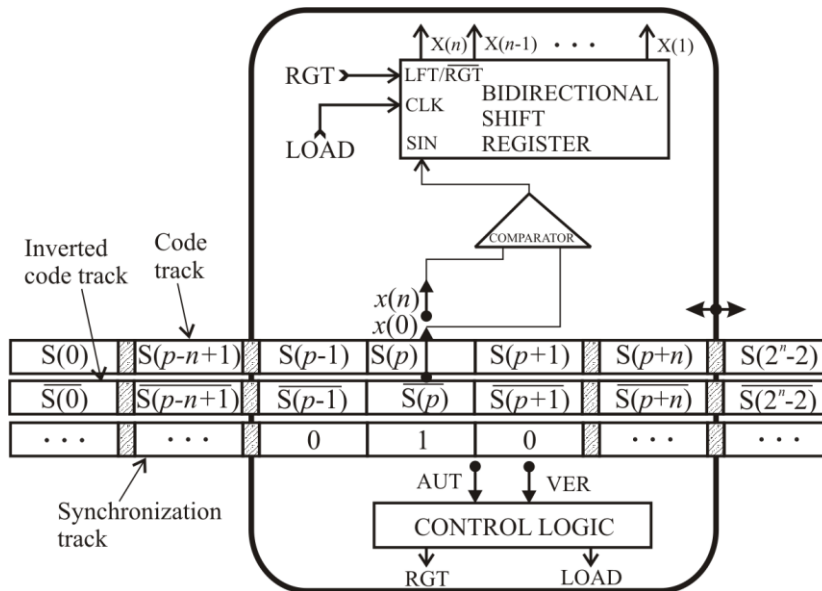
X($n$) X($n$-1) • • • X(1)

RGT LFT/$\overline{RGT}$ CLK BIDIRECTIONAL SHIFT LOAD SIN REGISTER

COMPARATOR

Inverted code track

Code track

$x(n)$
$x(0)$

S(0) S($p$-$n$+1) S($p$-1) S($p$) S($p$+1) S($p$+$n$) S($2^n$-2)

$\overline{S(0)}$ $\overline{S(p-n+1)}$ $\overline{S(p-1)}$ $\overline{S(p)}$ $\overline{S(p+1)}$ $\overline{S(p+n)}$ $\overline{S(2^n-2)}$

• • • • • • 0 1 0 • • • • • •

AUT VER

Synchronization track

CONTROL LOGIC

RGT LOAD